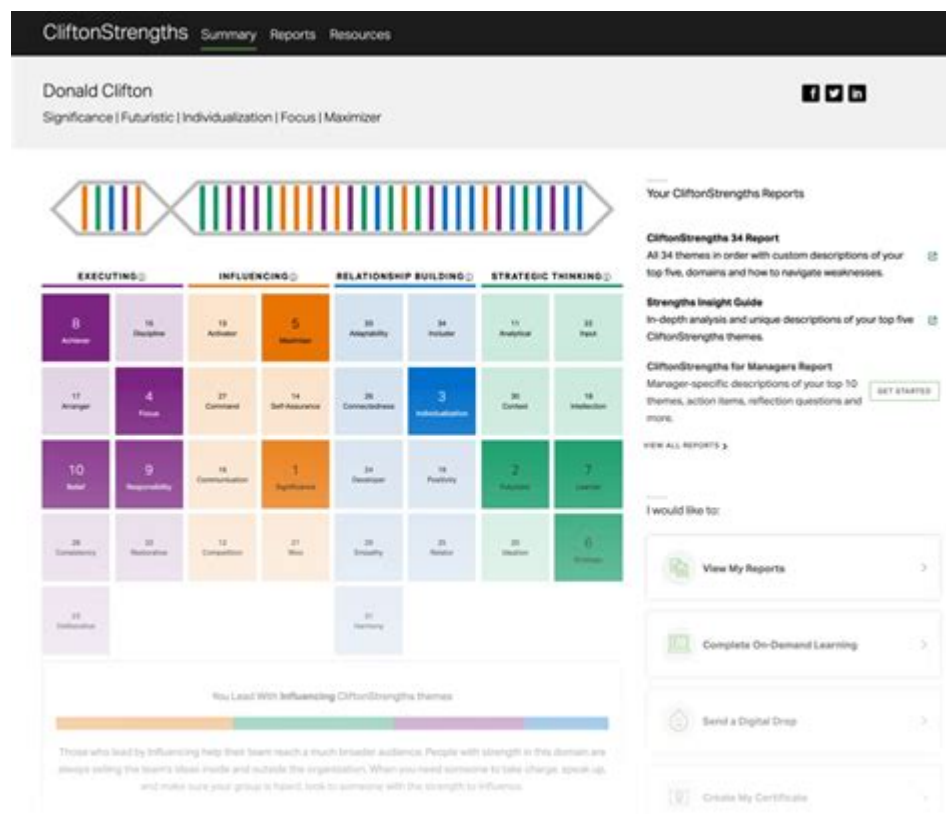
CliftonStrengths Summary Reports Resources

Donald Clifton

Significance | Futuristic | Individualization | Focus | Maximizer

EXECUTING

INFLUENCING

RELATIONSHIP BUILDING

STRATEGIC THINKING

8 Achiever

16 Discipline

19 Activator

5 Maximizer

20 Adaptability

34 Includer

11 Analytical

22 Input

17 Arranger

4 Focus

27 Command

14 Self-Assurance

26 Connectedness

3 Individualization

30 Context

18 Intellection

10 Belief

9 Responsibility

15 Communication

1 Significance

24 Developer

19 Positivity

2 Futuristic

7 Learner

28 Consistency

33 Restorative

12 Competition

21 Woo

29 Empathy

25 Relator

20 Ideation

6 Strategic

23 Deliberative

31 Harmony

You Lead With Influencing CliftonStrengths themes

Those who lead by Influencing help their team reach a much broader audience. People with strength in this domain are always selling the team's ideas inside and outside the organization. When you need someone to take charge, speak up, and make sure your group is heard, look to someone with the strength to influence.

Your CliftonStrengths Reports

CliftonStrengths 34 Report
All 34 themes in order with custom descriptions of your top five, domains and how to navigate weaknesses.

Strengths Insight Guide
In-depth analysis and unique descriptions of your top five CliftonStrengths themes.

CliftonStrengths for Managers Report
Manager-specific descriptions of your top 10 themes, action items, reflection questions and more.

GET STARTED

VIEW ALL REPORTS

I would like to:

View My Reports

Complete On-Demand Learning

Send a Digital Drop

Create My Certificate